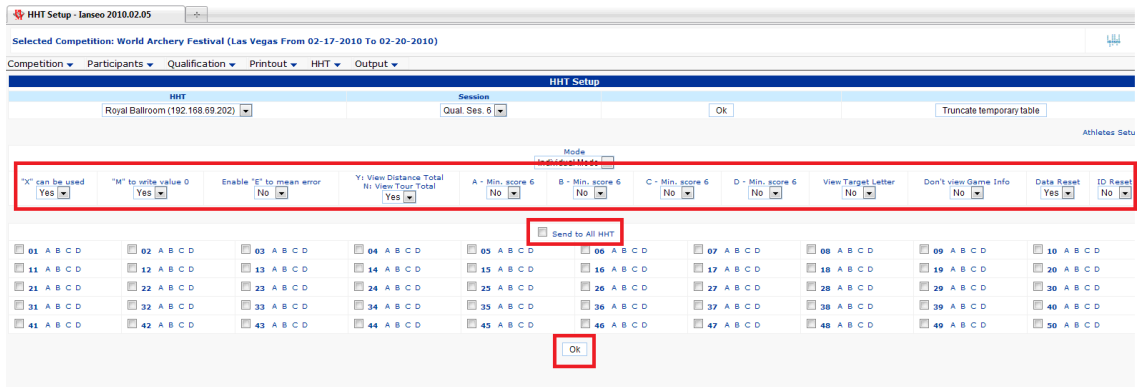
HHT Setup - Ianseo 2010.02.05

Selected Competition: World Archery Festival (Las Vegas From 02-17-2010 To 02-20-2010)

Competition ▾ Participants ▾ Qualification ▾ Printout ▾ HHT ▾ Output ▾

HHT Setup

| HHT | Session | | |
|---|---|---|---|
| Royal Ballroom (192.168.69.202) | Qual. Ses. 6 | Ok | Truncate temporary table |

Athletes Setu

Mode
Individual Mode

| "X" can be used | "M" to write value 0 | Enable "E" to mean error | Y: View Distance Total N: View Tour Total | A - Min. score 6 | B - Min. score 6 | C - Min. score 6 | D - Min. score 6 | View Target Letter | Don't view Game Info | Data Reset | ID Reset |
|---|---|---|---|---|---|---|---|---|---|---|---|
| Yes | Yes | No | Yes | No | No | No | No | No | No | Yes | No |

Send to All HHT

| | | | | | | | | | |
|---|---|---|---|---|---|---|---|---|---|
| 01 A B C D | 02 A B C D | 03 A B C D | 04 A B C D | 05 A B C D | 06 A B C D | 07 A B C D | 08 A B C D | 09 A B C D | 10 A B C D |
| 11 A B C D | 12 A B C D | 13 A B C D | 14 A B C D | 15 A B C D | 16 A B C D | 17 A B C D | 18 A B C D | 19 A B C D | 20 A B C D |
| 21 A B C D | 22 A B C D | 23 A B C D | 24 A B C D | 25 A B C D | 26 A B C D | 27 A B C D | 28 A B C D | 29 A B C D | 30 A B C D |
| 31 A B C D | 32 A B C D | 33 A B C D | 34 A B C D | 35 A B C D | 36 A B C D | 37 A B C D | 38 A B C D | 39 A B C D | 40 A B C D |
| 41 A B C D | 42 A B C D | 43 A B C D | 44 A B C D | 45 A B C D | 46 A B C D | 47 A B C D | 48 A B C D | 49 A B C D | 50 A B C D |

Ok